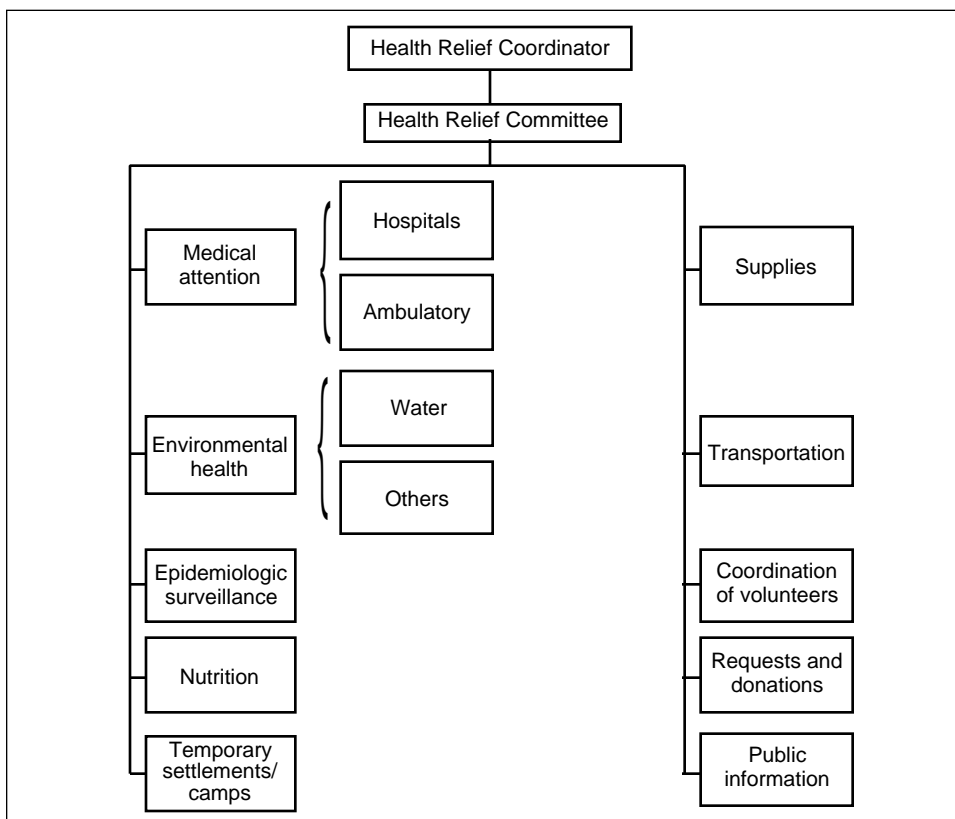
Health Relief Coordinator

Health Relief Committee

Medical attention

Hospitals

Ambulatory

Environmental health

Water

Others

Epidemiologic surveillance

Nutrition

Temporary settlements/ camps

Supplies

Transportation

Coordination of volunteers

Requests and donations

Public information